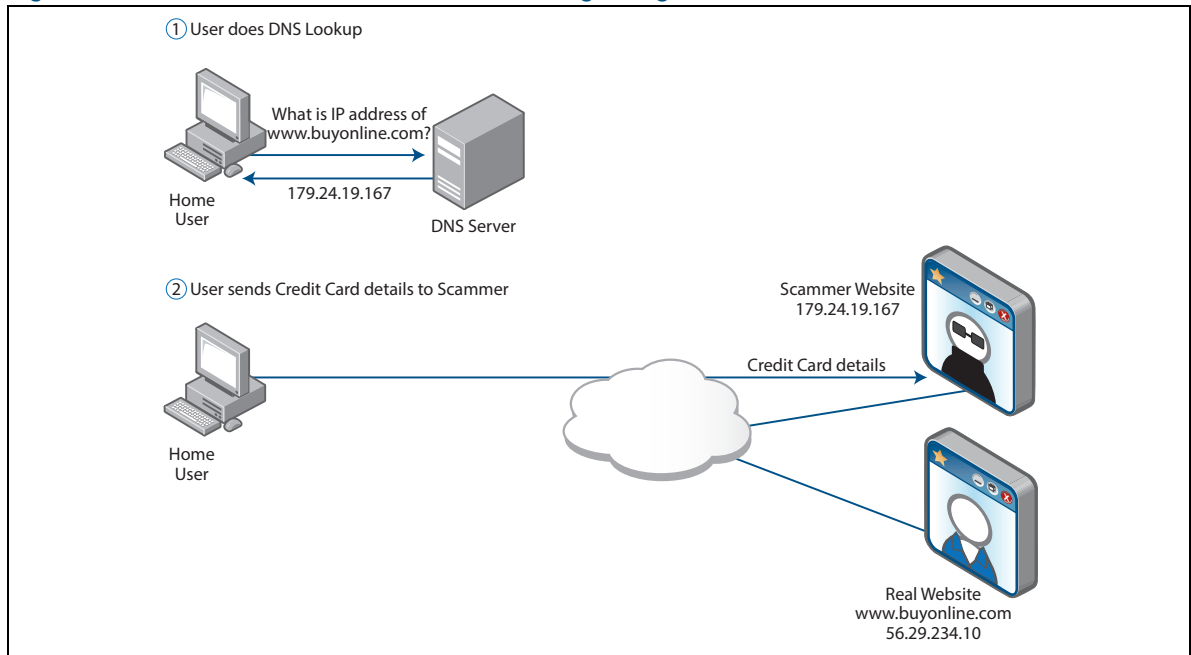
1 User does DNS Lookup

What is IP address of www.buyonline.com?

179.24.19.167

Home User

DNS Server

2 User sends Credit Card details to Scammer

Scammer Website
179.24.19.167

Credit Card details

Home User

Real Website
www.buyonline.com
56.29.234.10